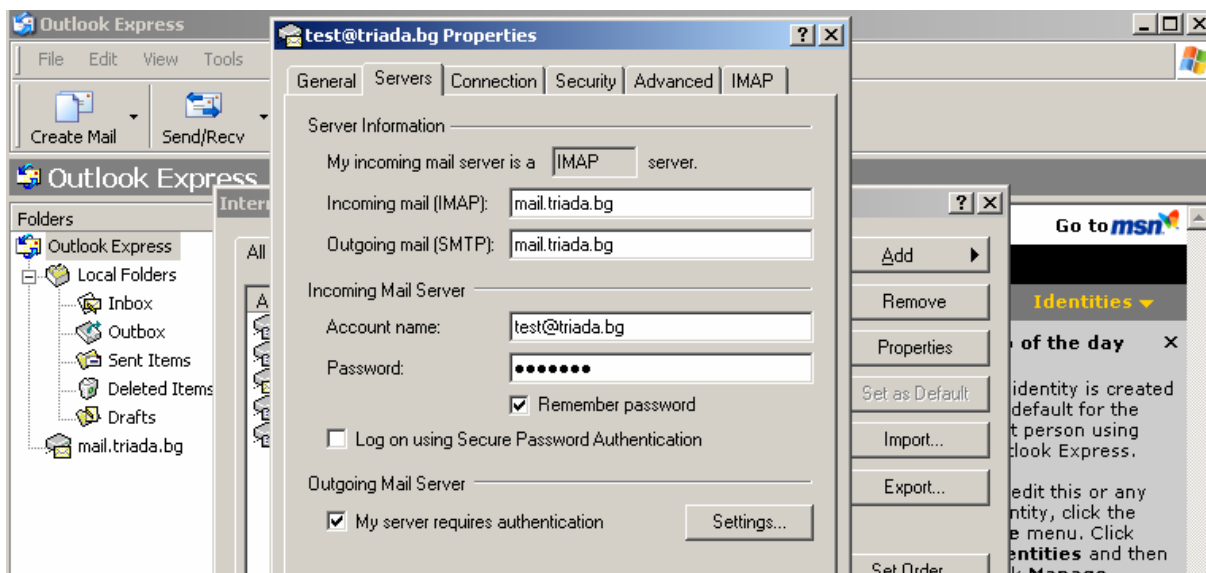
Outlook Express

File Edit View Tools

Create Mail Send/Recv

Outlook Express

Folders

Outlook Express

Local Folders

Inbox

Outbox

Sent Items

Deleted Items

Drafts

mail.triada.bg

test@triada.bg Properties

General Servers Connection Security Advanced IMAP

Server Information

My incoming mail server is a IMAP server.

Incoming mail (IMAP): mail.triada.bg

Outgoing mail (SMTP): mail.triada.bg

Incoming Mail Server

Account name: test@triada.bg

Password: •••••••

Remember password

Log on using Secure Password Authentication

Outgoing Mail Server

My server requires authentication Settings...

Intern

All

A

Add

Remove

Properties

Set as Default

Import...

Export...

Set Order

Go to msn

Identities

of the day

identity is created default for the t person using tlook Express.

edit this or any ntity, click the e menu. Click entities and then